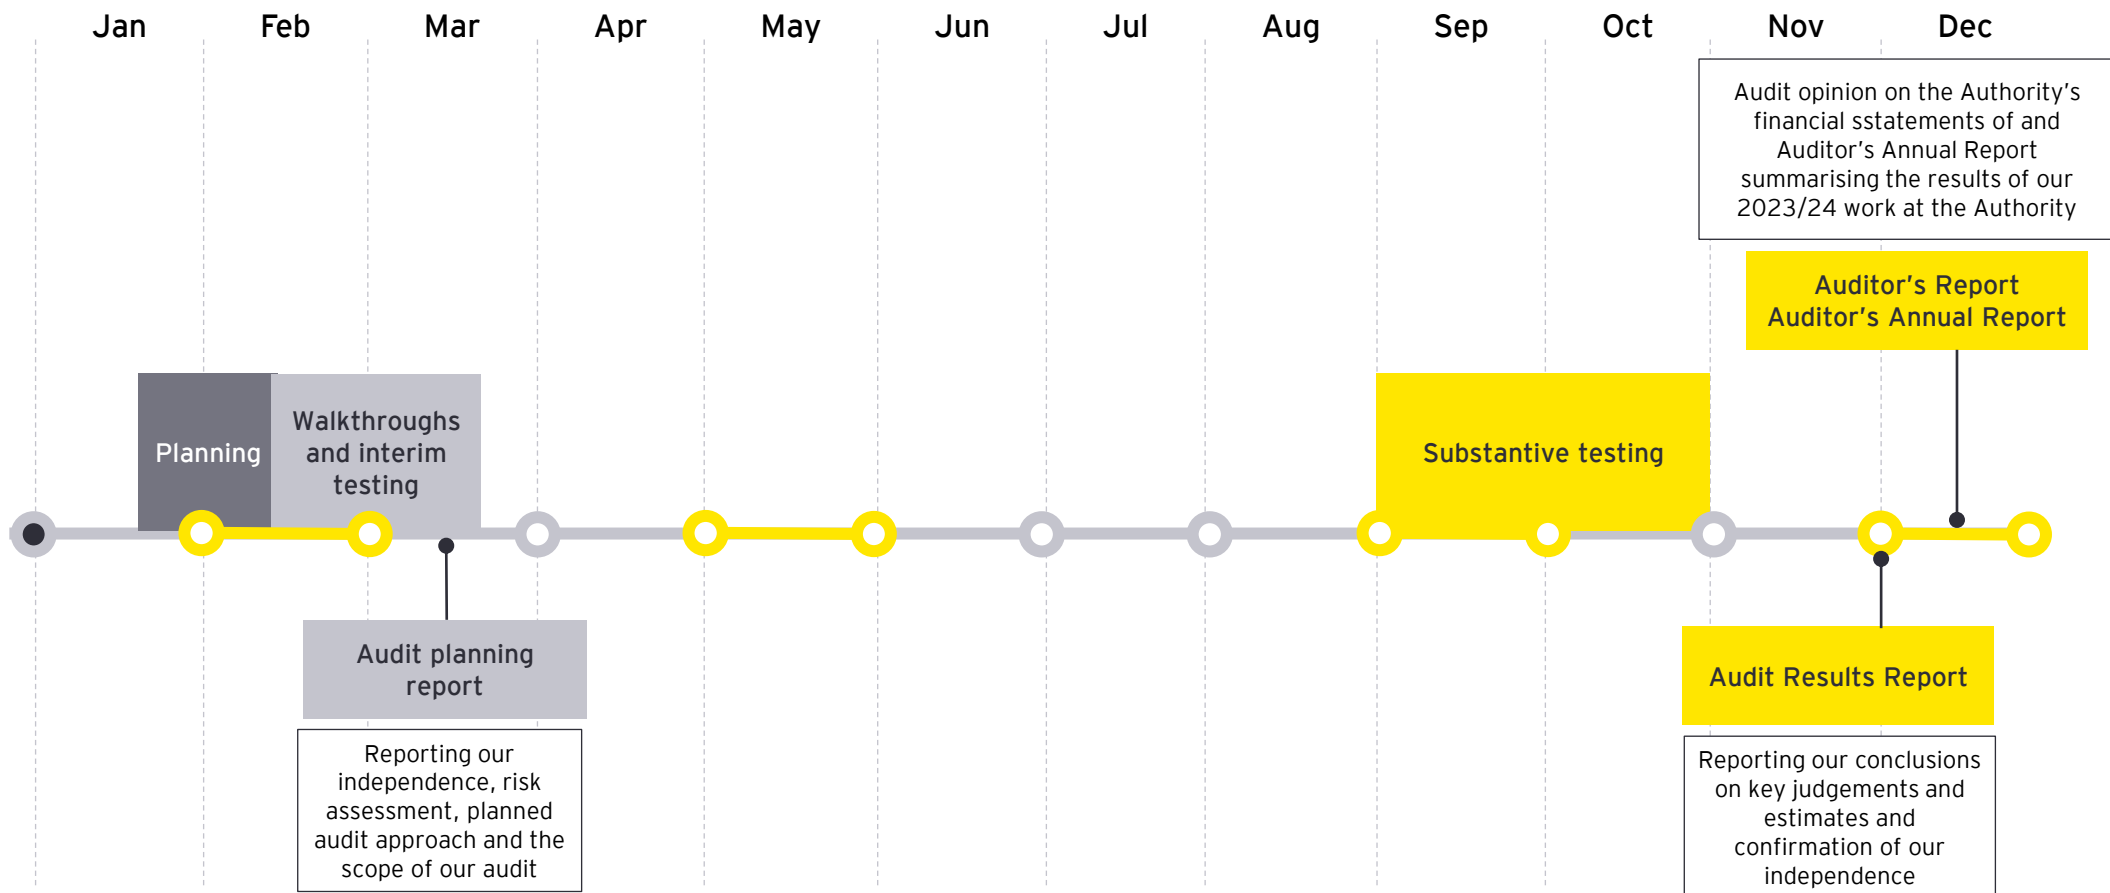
Jan Feb Mar Apr May Jun Jul Aug Sep Oct Nov Dec

Audit opinion on the Authority's financial sstatements of and Auditor's Annual Report summarising the results of our 2023/24 work at the Authority

Auditor's Report
Auditor's Annual Report

Planning

Walkthroughs and interim testing

Substantive testing

Audit planning report

Reporting our independence, risk assessment, planned audit approach and the scope of our audit

Audit Results Report

Reporting our conclusions on key judgements and estimates and confirmation of our independence